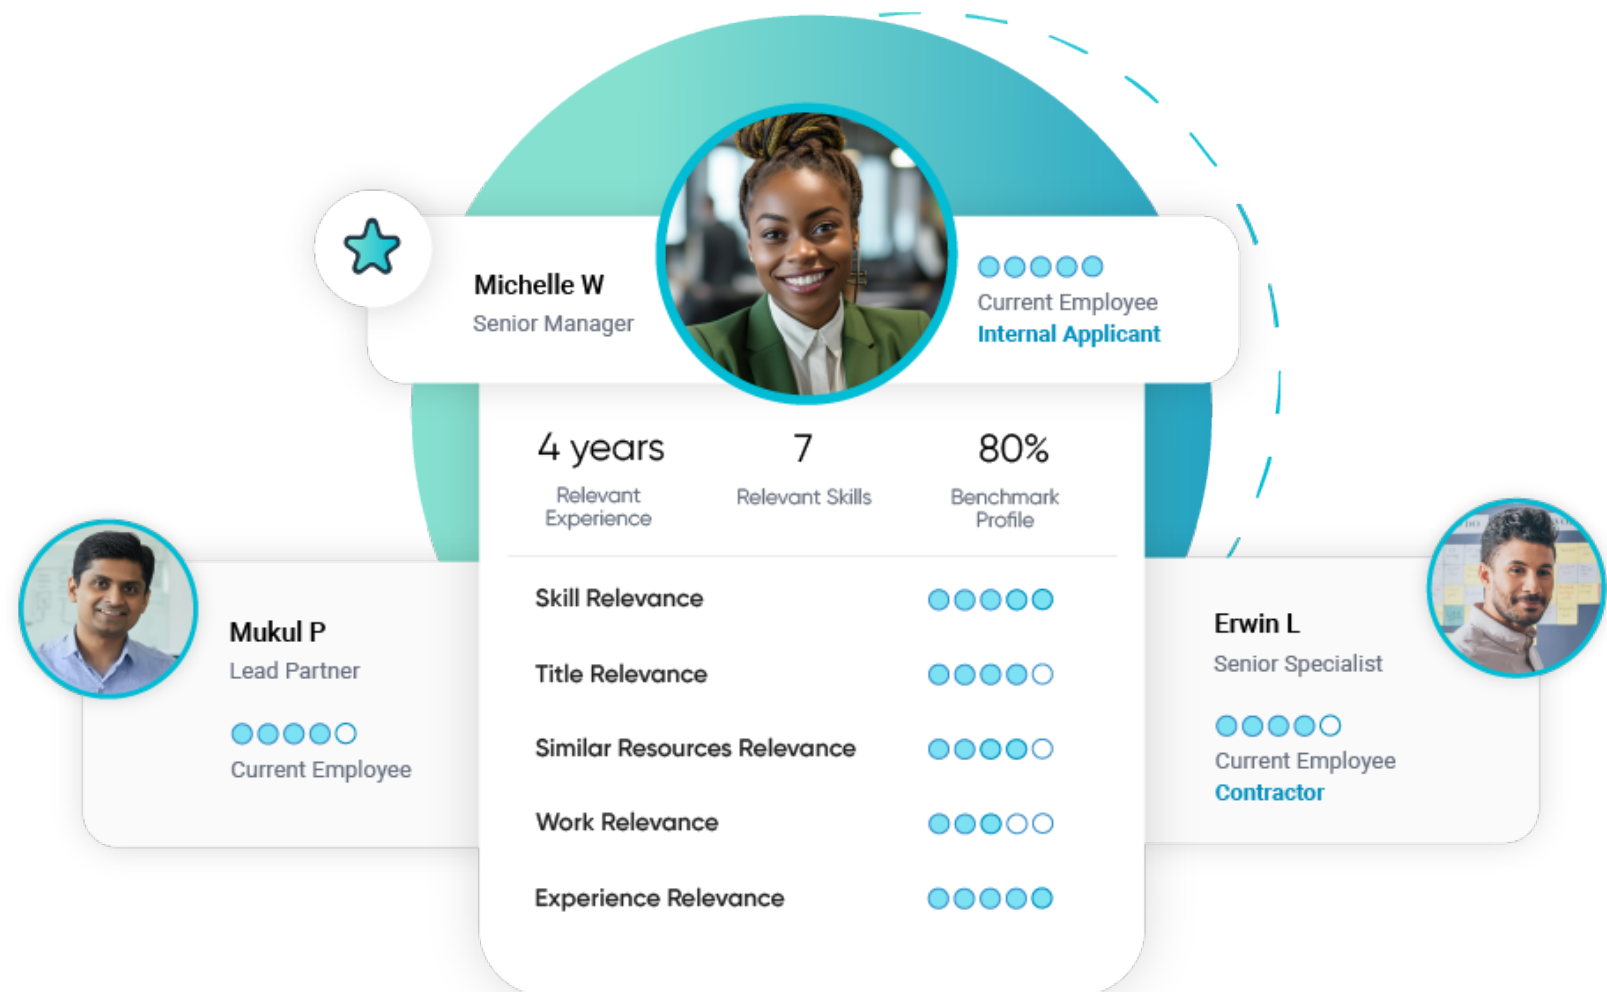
Michelle W
Senior Manager

Current Employee
Internal Applicant

4 years
Relevant Experience

7
Relevant Skills

80%
Benchmark Profile

Skill Relevance

Title Relevance

Similar Resources Relevance

Work Relevance

Experience Relevance

Mukul P
Lead Partner

Current Employee

Erwin L
Senior Specialist

Current Employee
Contractor